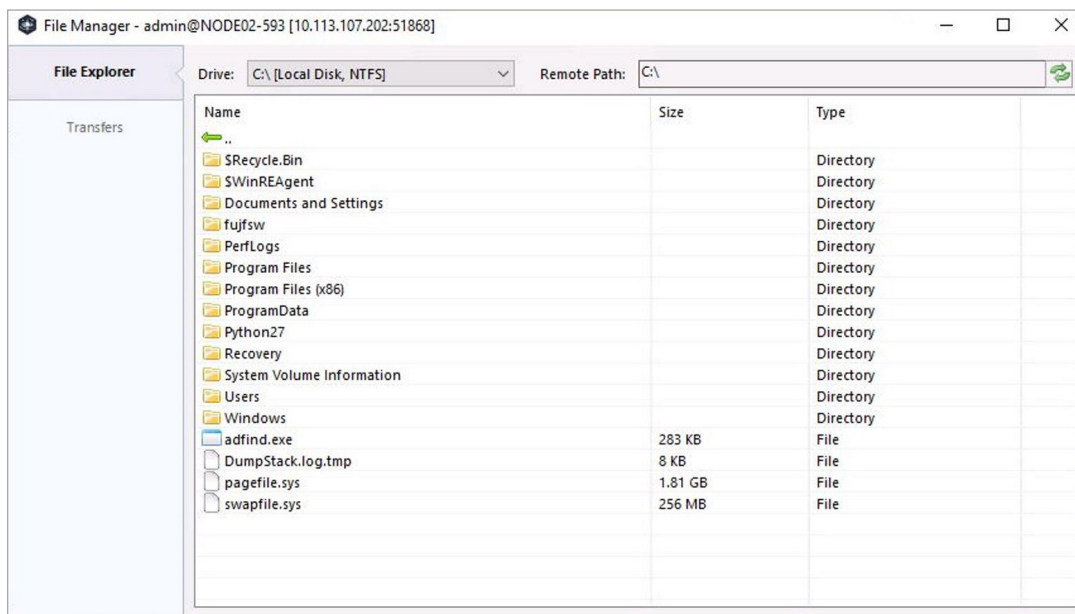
File Manager - admin@NODE02-593 [10.113.107.202:51868]

File Explorer

Transfers

Drive: C:\ [Local Disk, NTFS]

Remote Path: C:\

| Name | Size | Type |
|---|---|---|
| .. | | |
| $Recycle.Bin | | Directory |
| $WinREAgent | | Directory |
| Documents and Settings | | Directory |
| fujfsw | | Directory |
| PerfLogs | | Directory |
| Program Files | | Directory |
| Program Files (x86) | | Directory |
| ProgramData | | Directory |
| Python27 | | Directory |
| Recovery | | Directory |
| System Volume Information | | Directory |
| Users | | Directory |
| Windows | | Directory |
| adfind.exe | 283 KB | File |
| DumpStack.log.tmp | 8 KB | File |
| pagefile.sys | 1.81 GB | File |
| swapfile.sys | 256 MB | File |